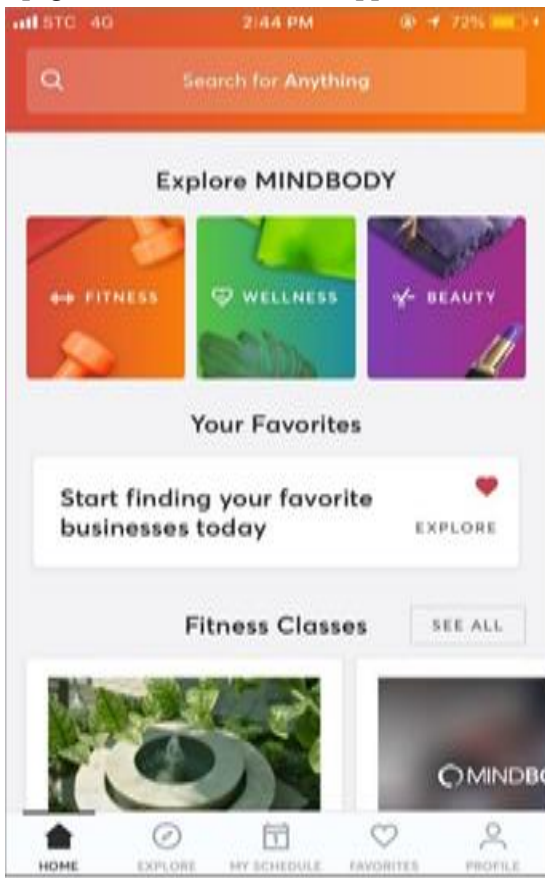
STC 4G 2:44 PM 72%

Search for Anything

Explore MINDBODY

FITNESS

WELLNESS

BEAUTY

Your Favorites

Start finding your favorite businesses today

EXPLORE

Fitness Classes

SEE ALL

MINDBO

HOME

EXPLORE

MY SCHEDULE

FAVORITES

PROFILE